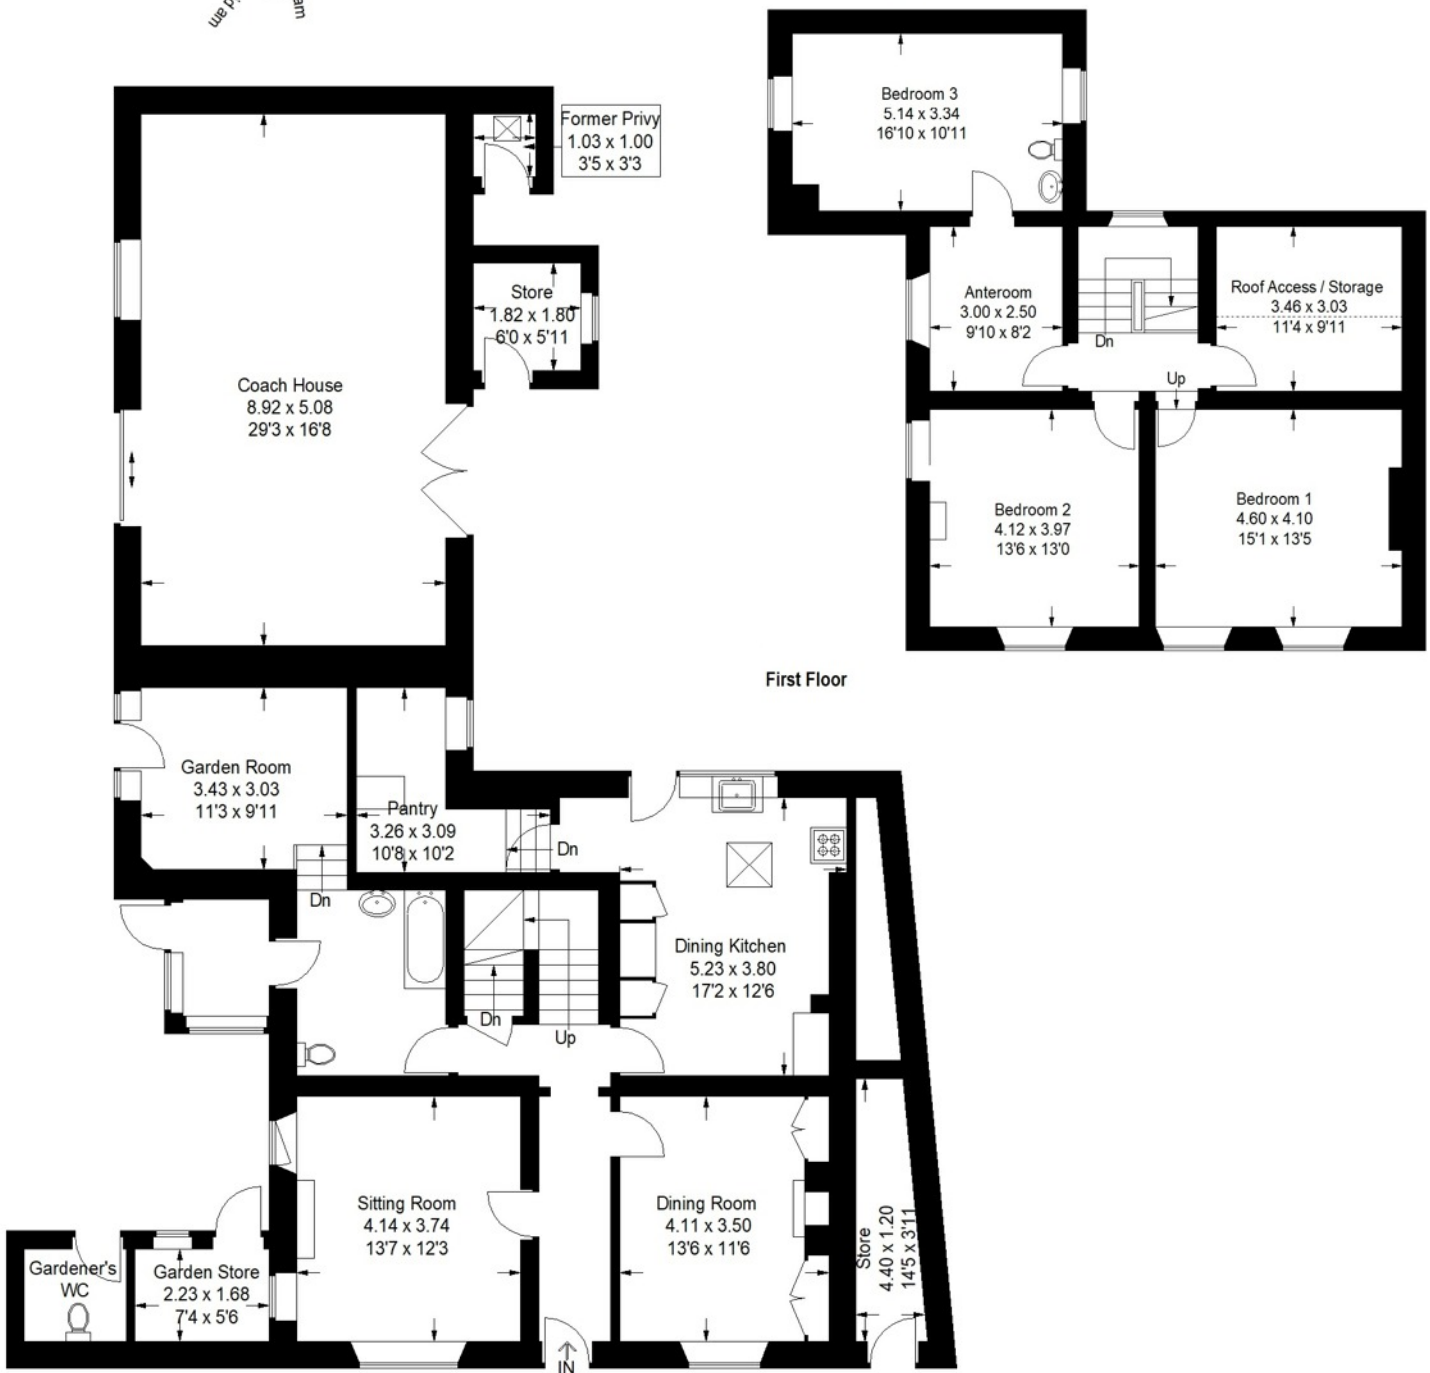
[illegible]

Former Privy
1.03 x 1.00
3'5 x 3'3

Store
1.82 x 1.80
6'0 x 5'11

Coach House
8.92 x 5.08
29'3 x 16'8

Bedroom 3
5.14 x 3.34
16'10 x 10'11

Anteroom
3.00 x 2.50
9'10 x 8'2

Dn

Roof Access / Storage
3.46 x 3.03
11'4 x 9'11

Up

Bedroom 2
4.12 x 3.97
13'6 x 13'0

Bedroom 1
4.60 x 4.10
15'1 x 13'5

First Floor

Garden Room
3.43 x 3.03
11'3 x 9'11

Pantry
3.26 x 3.09
10'8 x 10'2

Dn

Dn

Dining Kitchen
5.23 x 3.80
17'2 x 12'6

Dn

Up

Sitting Room
4.14 x 3.74
13'7 x 12'3

Dining Room
4.11 x 3.50
13'6 x 11'6

Store
4.40 x 1.20
14'5 x 3'11

Gardener's WC

Garden Store
2.23 x 1.68
7'4 x 5'6

IN